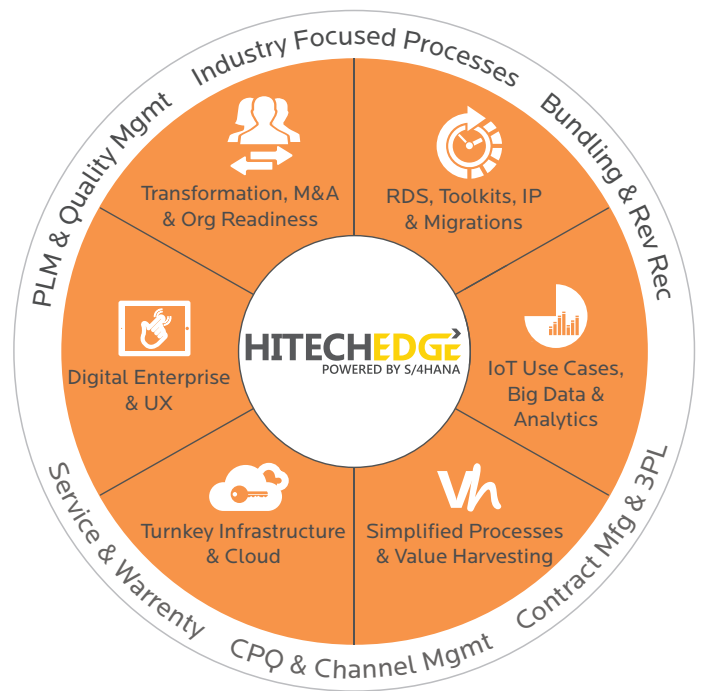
Industry Focused Processes
Bundling & Rev Rec
Contract Mfg & 3PL
CPQ & Channel Mgmt
Service & Warrenty
PLM & Quality Mgmt

Transformation, M&A & Org Readiness

RDS, Toolkits, IP & Migrations

IoT Use Cases, Big Data & Analytics

Vh

Simplified Processes & Value Harvesting

Turnkey Infrastructure & Cloud

Digital Enterprise & UX

HITECHEDGE
POWERED BY S/4HANA